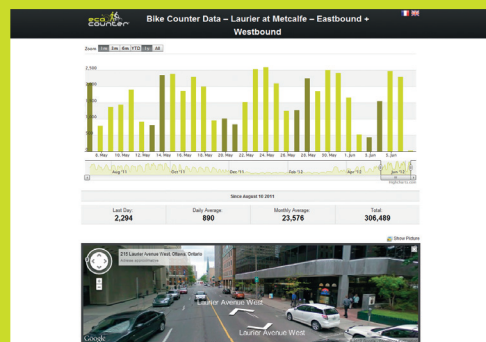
eco counter

Bike Counter Data – Laurier at Metcalfe – Eastbound + Westbound

Zoom 1m 3m 6m YTD 1y All

2,500
2,000
1,500
1,000
500
0

8. May 10. May 12. May 14. May 16. May 18. May 20. May 22. May 24. May 26. May 28. May 30. May 1. Jun 3. Jun 5. Jun

Aug '11 Oct '11 Dec '11 Feb '12 Apr '12

Highcharts.com

Since august 10 2011

| Last Day | Daily Average | Monthly Average | Total |
|---|---|---|---|
| 2,294 | 890 | 23,576 | 306,489 |

Show Picture

210 Laurier Avenue West, Ottawa, Ontario
Address is approximate

Laurier Avenue West

Laurier Avenue West

Google